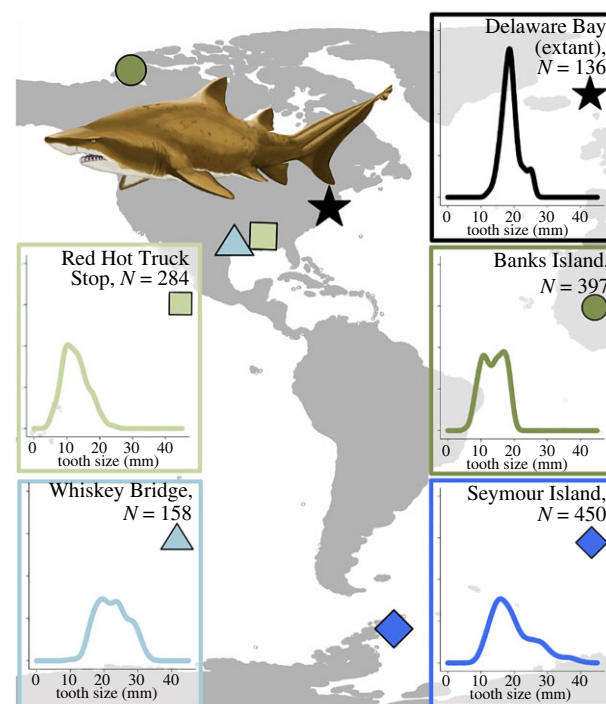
Delaware Bay (extant), $N = 136$

0 10 20 30 40
tooth size (mm)

Red Hot Truck Stop, $N = 284$

0 10 20 30 40
tooth size (mm)

Banks Island, $N = 397$

0 10 20 30 40
tooth size (mm)

Whiskey Bridge, $N = 158$

0 10 20 30 40
tooth size (mm)

Seymour Island, $N = 450$

0 10 20 30 40
tooth size (mm)